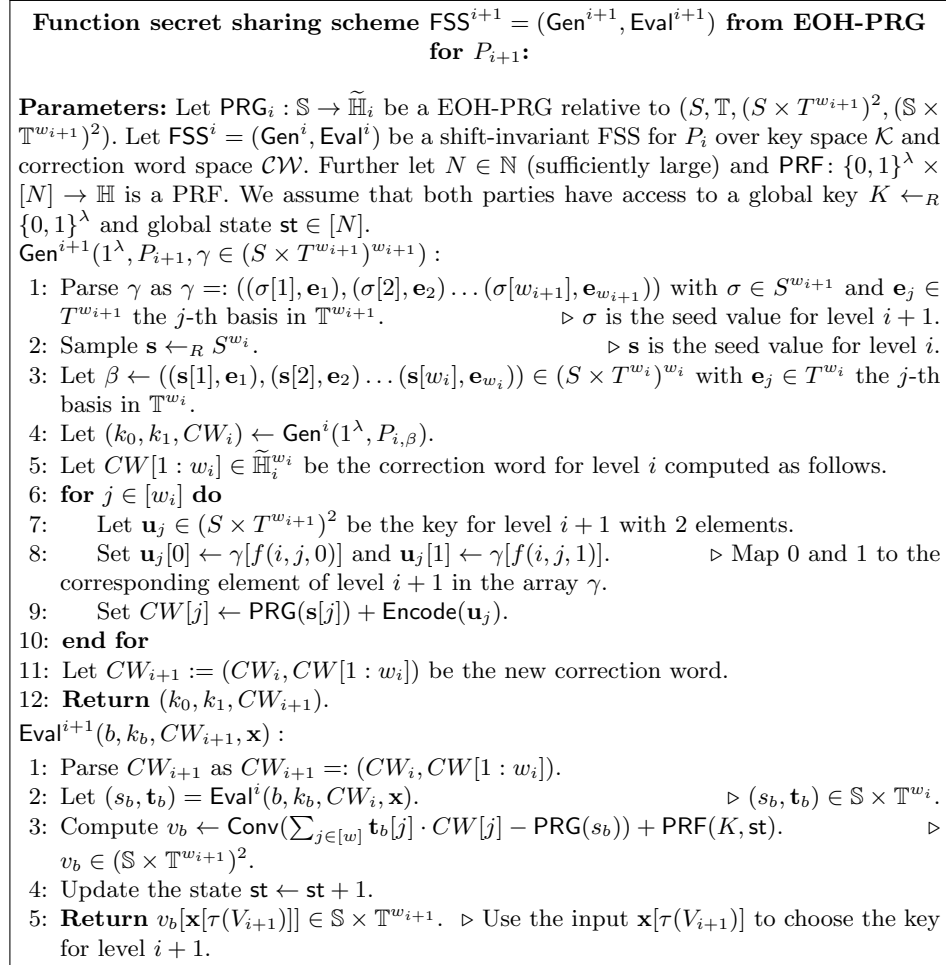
**Function secret sharing scheme $\mathsf{FSS}^{i+1} = (\mathsf{Gen}^{i+1}, \mathsf{Eval}^{i+1})$ from EOH-PRG for $P_{i+1}$:**

**Parameters:** Let $\mathsf{PRG}_i : \mathbb{S} \to \widetilde{\mathbb{H}}_i$ be a EOH-PRG relative to $(S, \mathbb{T}, (S \times T^{w_{i+1}})^2, (\mathbb{S} \times \mathbb{T}^{w_{i+1}})^2)$. Let $\mathsf{FSS}^i = (\mathsf{Gen}^i, \mathsf{Eval}^i)$ be a shift-invariant FSS for $P_i$ over key space $\mathcal{K}$ and correction word space $\mathcal{CW}$. Further let $N \in \mathbb{N}$ (sufficiently large) and $\mathsf{PRF}\colon \{0,1\}^\lambda \times [N] \to \mathbb{H}$ is a PRF. We assume that both parties have access to a global key $K \leftarrow_R \{0,1\}^\lambda$ and global state $\mathsf{st} \in [N]$.
$\mathsf{Gen}^{i+1}(1^\lambda, P_{i+1}, \gamma \in (S \times T^{w_{i+1}})^{w_{i+1}})$ :
1: Parse $\gamma$ as $\gamma =: ((\sigma[1], \mathbf{e}_1), (\sigma[2], \mathbf{e}_2) \dots (\sigma[w_{i+1}], \mathbf{e}_{w_{i+1}}))$ with $\sigma \in S^{w_{i+1}}$ and $\mathbf{e}_j \in T^{w_{i+1}}$ the $j$-th basis in $\mathbb{T}^{w_{i+1}}$. ▷ $\sigma$ is the seed value for level $i+1$.
2: Sample $\mathbf{s} \leftarrow_R S^{w_i}$. ▷ $\mathbf{s}$ is the seed value for level $i$.
3: Let $\beta \leftarrow ((\mathbf{s}[1], \mathbf{e}_1), (\mathbf{s}[2], \mathbf{e}_2) \dots (\mathbf{s}[w_i], \mathbf{e}_{w_i})) \in (S \times T^{w_i})^{w_i}$ with $\mathbf{e}_j \in T^{w_i}$ the $j$-th basis in $\mathbb{T}^{w_i}$.
4: Let $(k_0, k_1, CW_i) \leftarrow \mathsf{Gen}^i(1^\lambda, P_{i,\beta})$.
5: Let $CW[1 : w_i] \in \widetilde{\mathbb{H}}_i^{w_i}$ be the correction word for level $i$ computed as follows.
6: **for** $j \in [w_i]$ **do**
7: Let $\mathbf{u}_j \in (S \times T^{w_{i+1}})^2$ be the key for level $i+1$ with 2 elements.
8: Set $\mathbf{u}_j[0] \leftarrow \gamma[f(i,j,0)]$ and $\mathbf{u}_j[1] \leftarrow \gamma[f(i,j,1)]$. ▷ Map 0 and 1 to the corresponding element of level $i+1$ in the array $\gamma$.
9: Set $CW[j] \leftarrow \mathsf{PRG}(\mathbf{s}[j]) + \mathsf{Encode}(\mathbf{u}_j)$.
10: **end for**
11: Let $CW_{i+1} := (CW_i, CW[1 : w_i])$ be the new correction word.
12: **Return** $(k_0, k_1, CW_{i+1})$.
$\mathsf{Eval}^{i+1}(b, k_b, CW_{i+1}, \mathbf{x})$ :
1: Parse $CW_{i+1}$ as $CW_{i+1} =: (CW_i, CW[1 : w_i])$.
2: Let $(s_b, \mathbf{t}_b) = \mathsf{Eval}^i(b, k_b, CW_i, \mathbf{x})$. ▷ $(s_b, \mathbf{t}_b) \in \mathbb{S} \times \mathbb{T}^{w_i}$.
3: Compute $v_b \leftarrow \mathsf{Conv}(\sum_{j\in[w]} \mathbf{t}_b[j] \cdot CW[j] - \mathsf{PRG}(s_b)) + \mathsf{PRF}(K, \mathsf{st})$. ▷ $v_b \in (\mathbb{S} \times \mathbb{T}^{w_{i+1}})^2$.
4: Update the state $\mathsf{st} \leftarrow \mathsf{st} + 1$.
5: **Return** $v_b[\mathbf{x}[\tau(V_{i+1})]] \in \mathbb{S} \times \mathbb{T}^{w_{i+1}}$. ▷ Use the input $\mathbf{x}[\tau(V_{i+1})]$ to choose the key for level $i+1$.